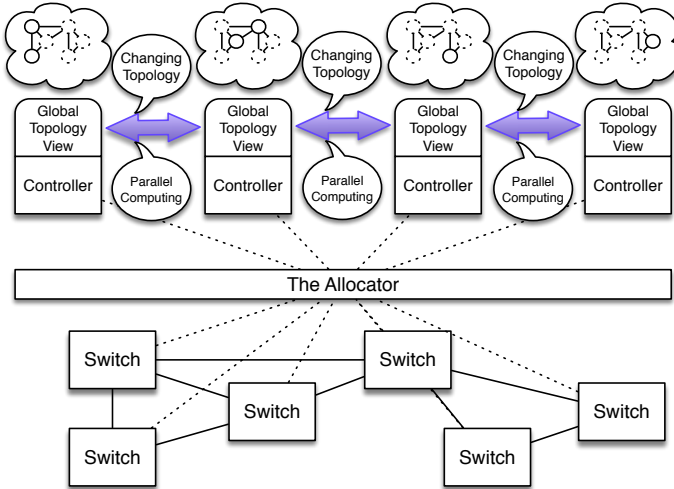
Changing Topology

Changing Topology

Changing Topology

Global Topology View

Controller

Parallel Computing

Global Topology View

Controller

Parallel Computing

Global Topology View

Controller

Parallel Computing

Global Topology View

Controller

The Allocator

Switch

Switch

Switch

Switch

Switch

Switch